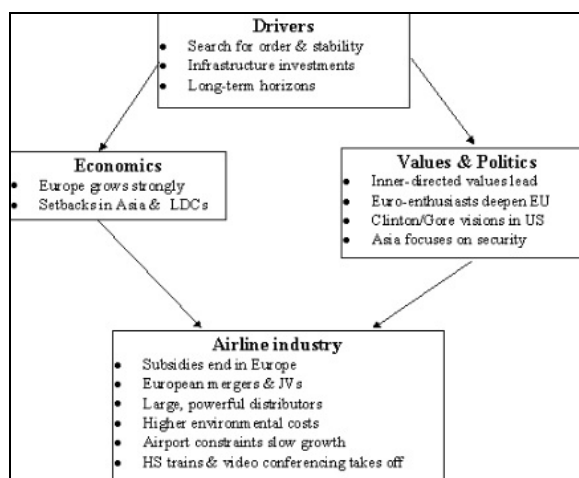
Drivers
- Search for order & stability
- Infrastructure investments
- Long-term horizons

Economics
- Europe grows strongly
- Setbacks in Asia & LDCs

Values & Politics
- Inner-directed values lead
- Euro-enthusiasts deepen EU
- Clinton/Gore visions in US
- Asia focuses on security

Airline industry
- Subsidies end in Europe
- European mergers & JVs
- Large, powerful distributors
- Higher environmental costs
- Airport constraints slow growth
- HS trains & video conferencing takes off